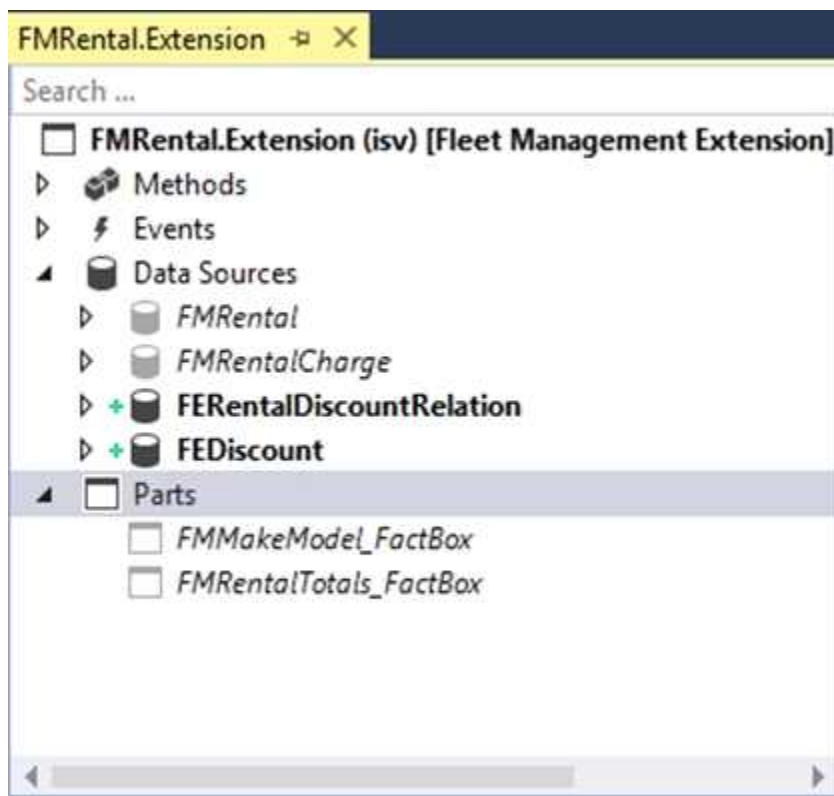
FMRental.Extension

Search ...

FMRental.Extension (isv) [Fleet Management Extension]

Methods

Events

Data Sources

FMRental

FMRentalCharge

FERentalDiscountRelation

FEDiscount

Parts

FMMakeModel_FactBox

FMRentalTotals_FactBox